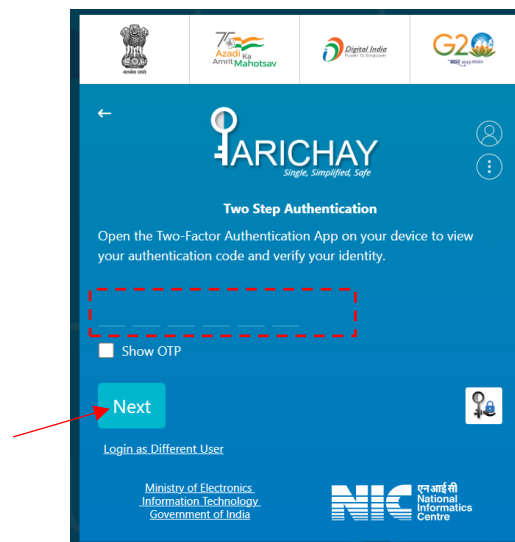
सत्यमेव जयते

75 Azadi Ka Amrit Mahotsav

Digital India
Power To Empower

G20
भारत 2023 INDIA

←

PARICHAY
Single, Simplified, Safe

Two Step Authentication

Open the Two-Factor Authentication App on your device to view your authentication code and verify your identity.

Show OTP

Next

Login as Different User

Ministry of Electronics
Information Technology
Government of India

NIC
एन आई सी
National
Informatics
Centre